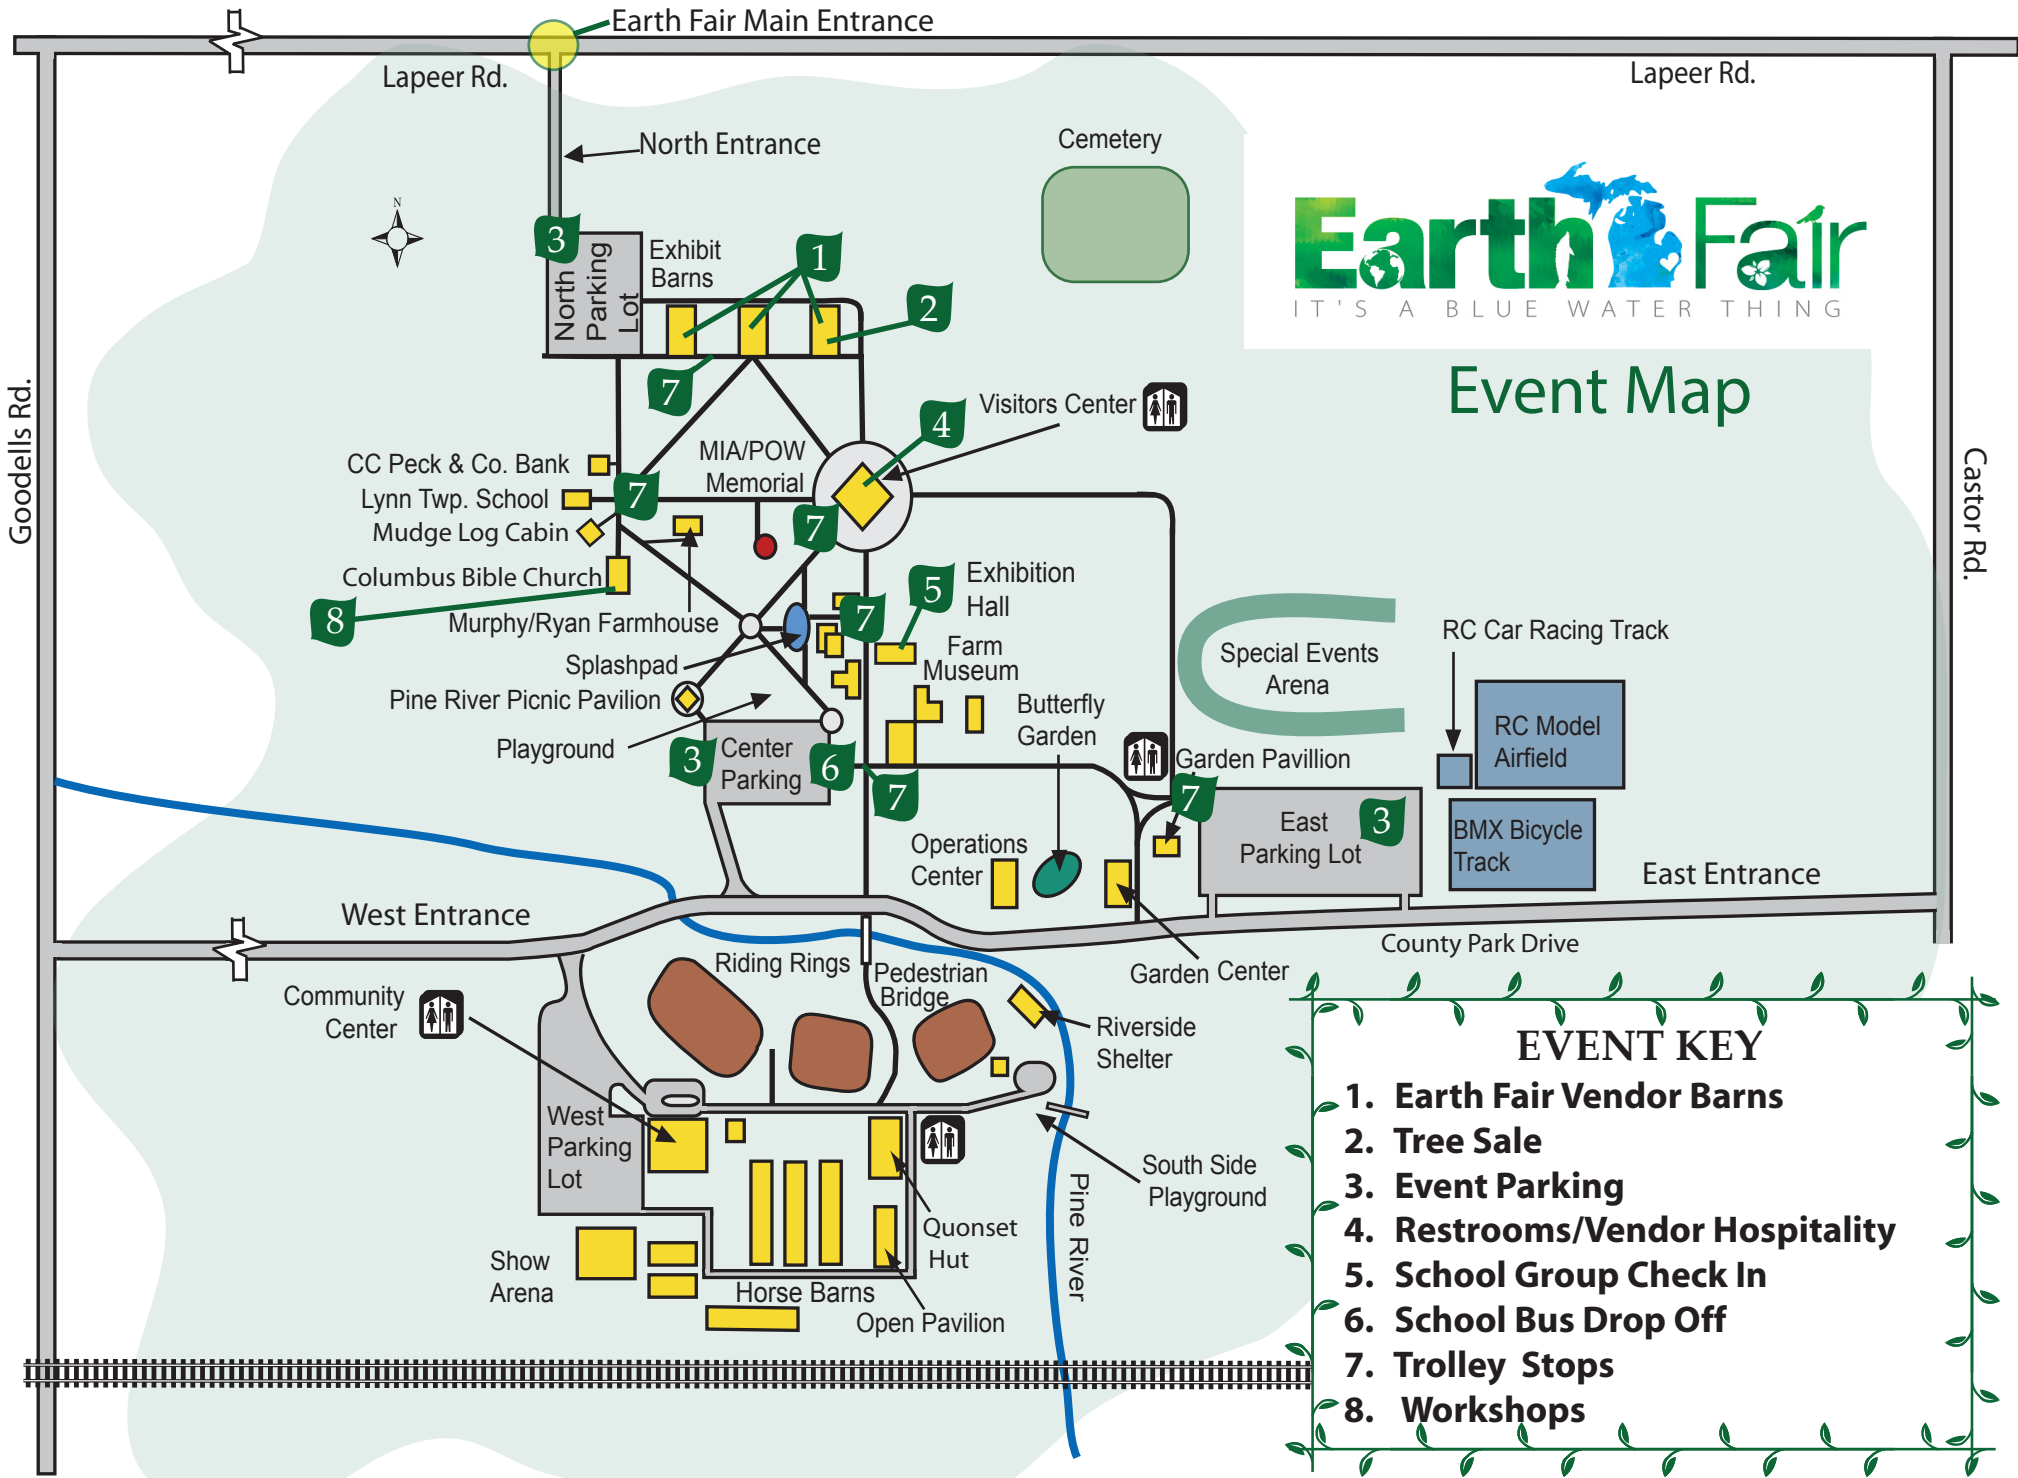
Earth Fair Main Entrance

Lapeer Rd.

Lapeer Rd.

North Entrance

Cemetery

Earth Fair
IT'S A BLUE WATER THING

Event Map

Goodells Rd.

Castor Rd.

N

3
North Parking Lot

Exhibit Barns

1

2

7

4
Visitors Center

MIA/POW Memorial

CC Peck & Co. Bank
Lynn Twp. School
Mudge Log Cabin

7

7

Columbus Bible Church

8

Murphy/Ryan Farmhouse

Splashpad

Pine River Picnic Pavilion

Playground

5
Exhibition Hall

7

Farm Museum

Butterfly Garden

Special Events Arena

RC Car Racing Track

RC Model Airfield

3
Center Parking

6

7

Garden Pavillion

7

East Parking Lot
3

BMX Bicycle Track

East Entrance

Operations Center

West Entrance

County Park Drive

Riding Rings

Pedestrian Bridge

Garden Center

Community Center

Riverside Shelter

West Parking Lot

South Side Playground

Pine River

Quonset Hut

Show Arena

Horse Barns

Open Pavilion

EVENT KEY
1. Earth Fair Vendor Barns
2. Tree Sale
3. Event Parking
4. Restrooms/Vendor Hospitality
5. School Group Check In
6. School Bus Drop Off
7. Trolley Stops
8. Workshops